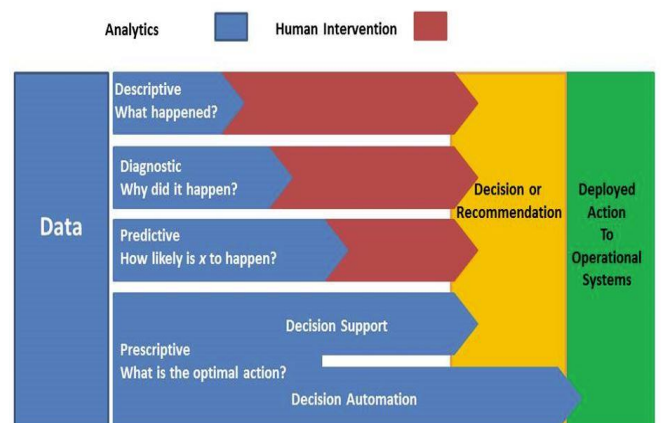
Analytics

Human Intervention

Data

Descriptive
What happened?

Diagnostic
Why did it happen?

Predictive
How likely is *x* to happen?

Decision Support

Prescriptive
What is the optimal action?

Decision Automation

Decision or Recommendation

Deployed Action To Operational Systems